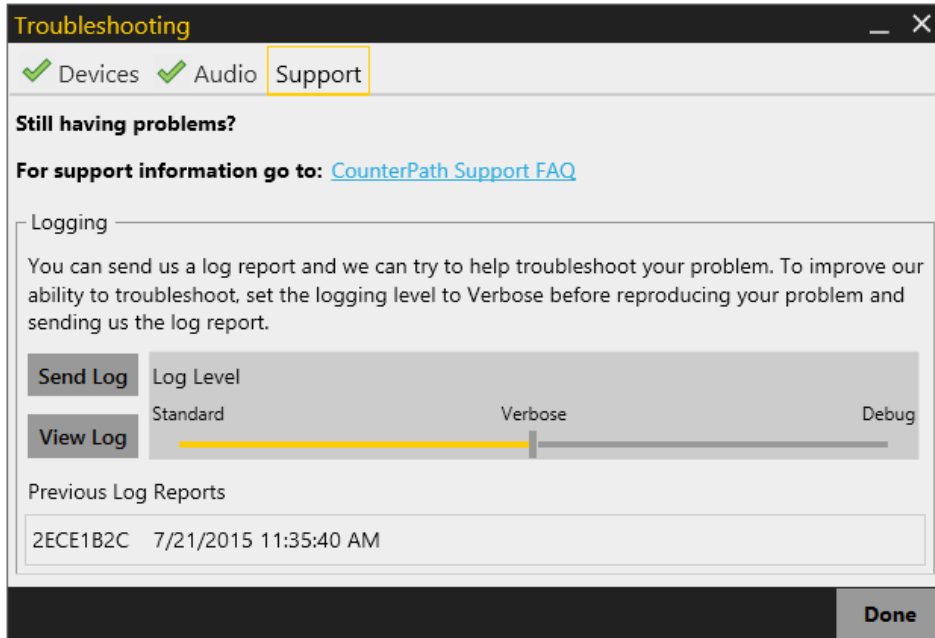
Troubleshooting

Devices Audio Support

Still having problems?

For support information go to: CounterPath Support FAQ

Logging

You can send us a log report and we can try to help troubleshoot your problem. To improve our ability to troubleshoot, set the logging level to Verbose before reproducing your problem and sending us the log report.

Send Log

View Log

Log Level

Standard Verbose Debug

Previous Log Reports

2ECE1B2C 7/21/2015 11:35:40 AM

Done